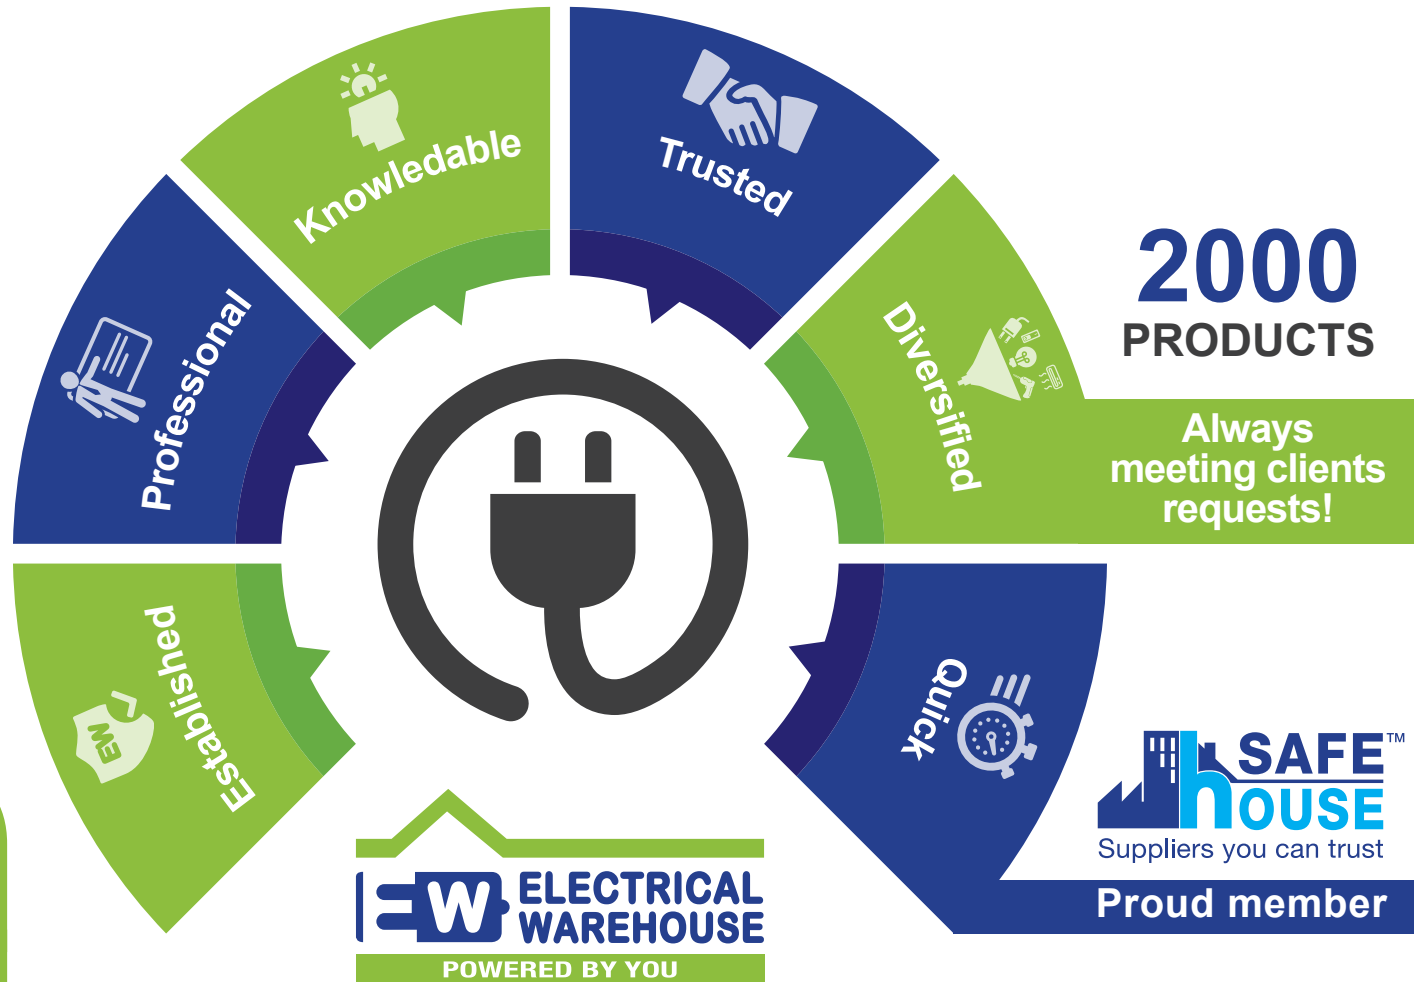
Knowledable

Trusted

Professional

Diversified

2000
PRODUCTS

Always meeting clients requests!

Established

EW

Quick

SAFE™
hOUSE
Suppliers you can trust

Proud member

EW ELECTRICAL WAREHOUSE
POWERED BY YOU